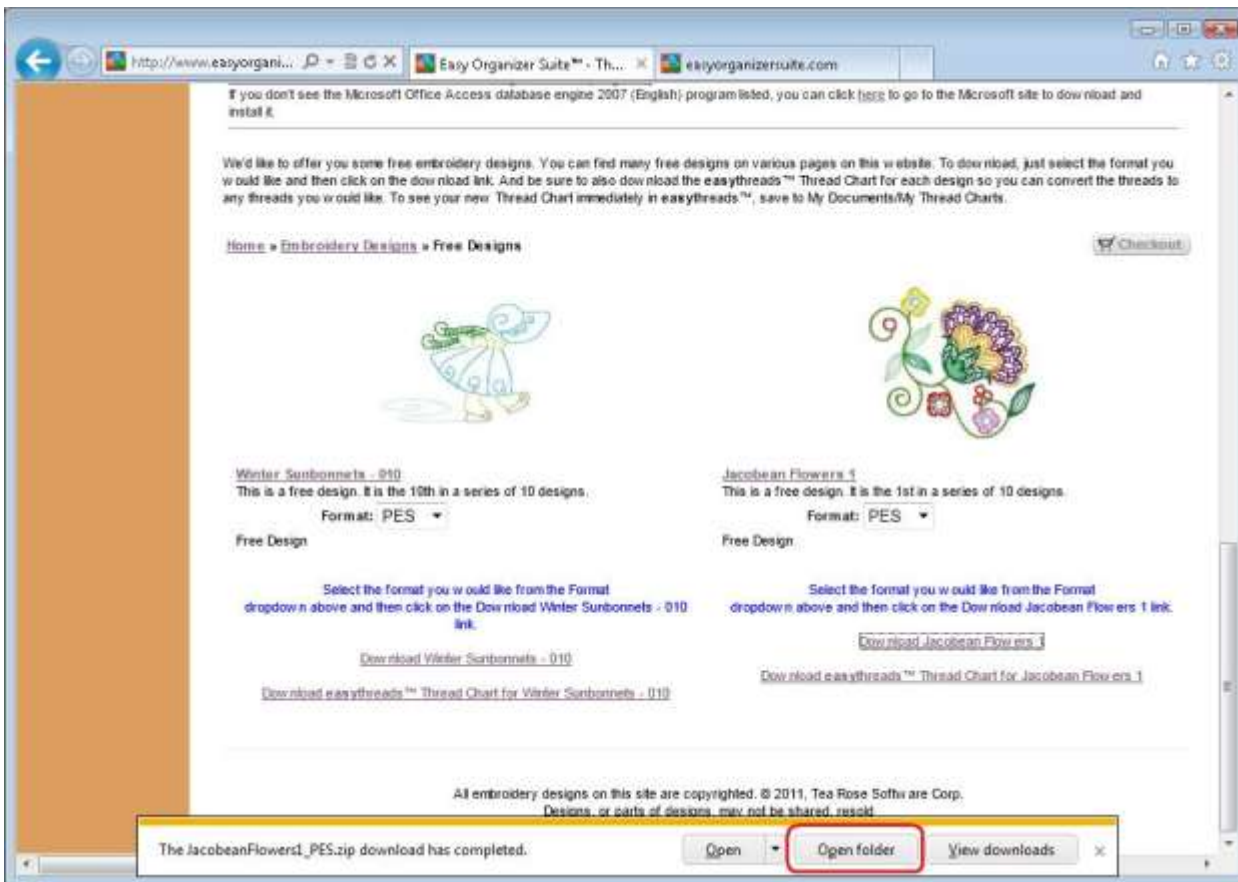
http://www.easyorgani... Easy Organizer Suite™ - Th... easyorganizersuite.com

If you don't see the Microsoft Office Access database engine 2007 (English) program listed, you can click here to go to the Microsoft site to download and install it.

We'd like to offer you some free embroidery designs. You can find many free designs on various pages on this website. To download, just select the format you would like and then click on the download link. And be sure to also download the easythreads™ Thread Chart for each design so you can convert the threads to any threads you would like. To see your new Thread Chart immediately in easythreads™, save to My Documents/My Thread Charts.

Home » Embroidery Designs » Free Designs

Checkout

Winter Sunbonnets - 010
This is a free design. It is the 10th in a series of 10 designs.
Format: PES
Free Design

Select the format you would like from the Format dropdown above and then click on the Download Winter Sunbonnets - 010 link.

Download Winter Sunbonnets - 010

Download easythreads™ Thread Chart for Winter Sunbonnets - 010

Jacobean Flowers 1
This is a free design. It is the 1st in a series of 10 designs.
Format: PES
Free Design

Select the format you would like from the Format dropdown above and then click on the Download Jacobean Flowers 1 link.

Download Jacobean Flowers 1

Download easythreads™ Thread Chart for Jacobean Flowers 1

All embroidery designs on this site are copyrighted. © 2011, Tea Rose Software Corp.
Designs, or parts of designs, may not be shared, resold

The JacobeanFlowers1_PES.zip download has completed.

Open

Open folder

View downloads